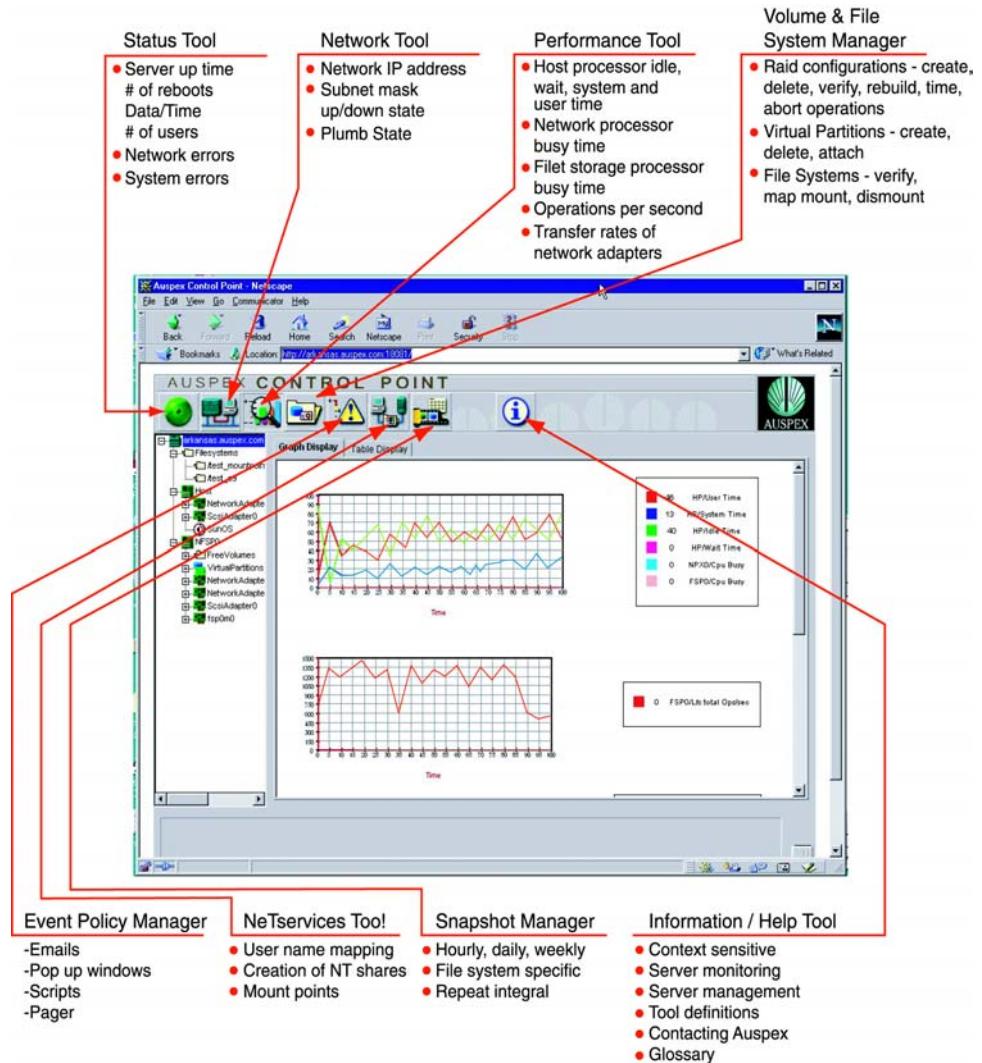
Status Tool
• Server up time
# of reboots
Data/Time
# of users
• Network errors
• System errors

Network Tool
• Network IP address
• Subnet mask up/down state
• Plumb State

Performance Tool
• Host processor idle, wait, system and user time
• Network processor busy time
• Filet storage processor busy time
• Operations per second
• Transfer rates of network adapters

Volume & File System Manager
• Raid configurations - create, delete, verify, rebuild, time, abort operations
• Virtual Partitions - create, delete, attach
• File Systems - verify, map mount, dismount

Auspex Control Point - Netscape
File Edit View Go Communicator Help
Back Forward Reload Home Search Netscape Print Security Stop
Bookmarks Location: http://arkansas.auspex.com:10001/ What's Related

AUSPEX CONTROL POINT
AUSPEX

arkansas.auspex.com
Filesystems
/test_mountpoin
/test_fs
Host
NetworkAdapte
ScsiAdapter0
SunOS
NFSP0
FreeVolumes
VirtualPartitions
NetworkAdapte
NetworkAdapte
ScsiAdapter0
fsp0m0

Graph Display Table Display

36 HP/User Time
13 HP/System Time
40 HP/Idle Time
0 HP/Wait Time
0 NP/XD/Cpu Busy
0 FSPO/Cpu Busy

Time

0 FSPO/Lfs total Ops/sec

Time

Event Policy Manager
-Emails
-Pop up windows
-Scripts
-Pager

NeTservices Too!
• User name mapping
• Creation of NT shares
• Mount points

Snapshot Manager
• Hourly, daily, weekly
• File system specific
• Repeat integral

Information / Help Tool
• Context sensitive
• Server monitoring
• Server management
• Tool definitions
• Contacting Auspex
• Glossary